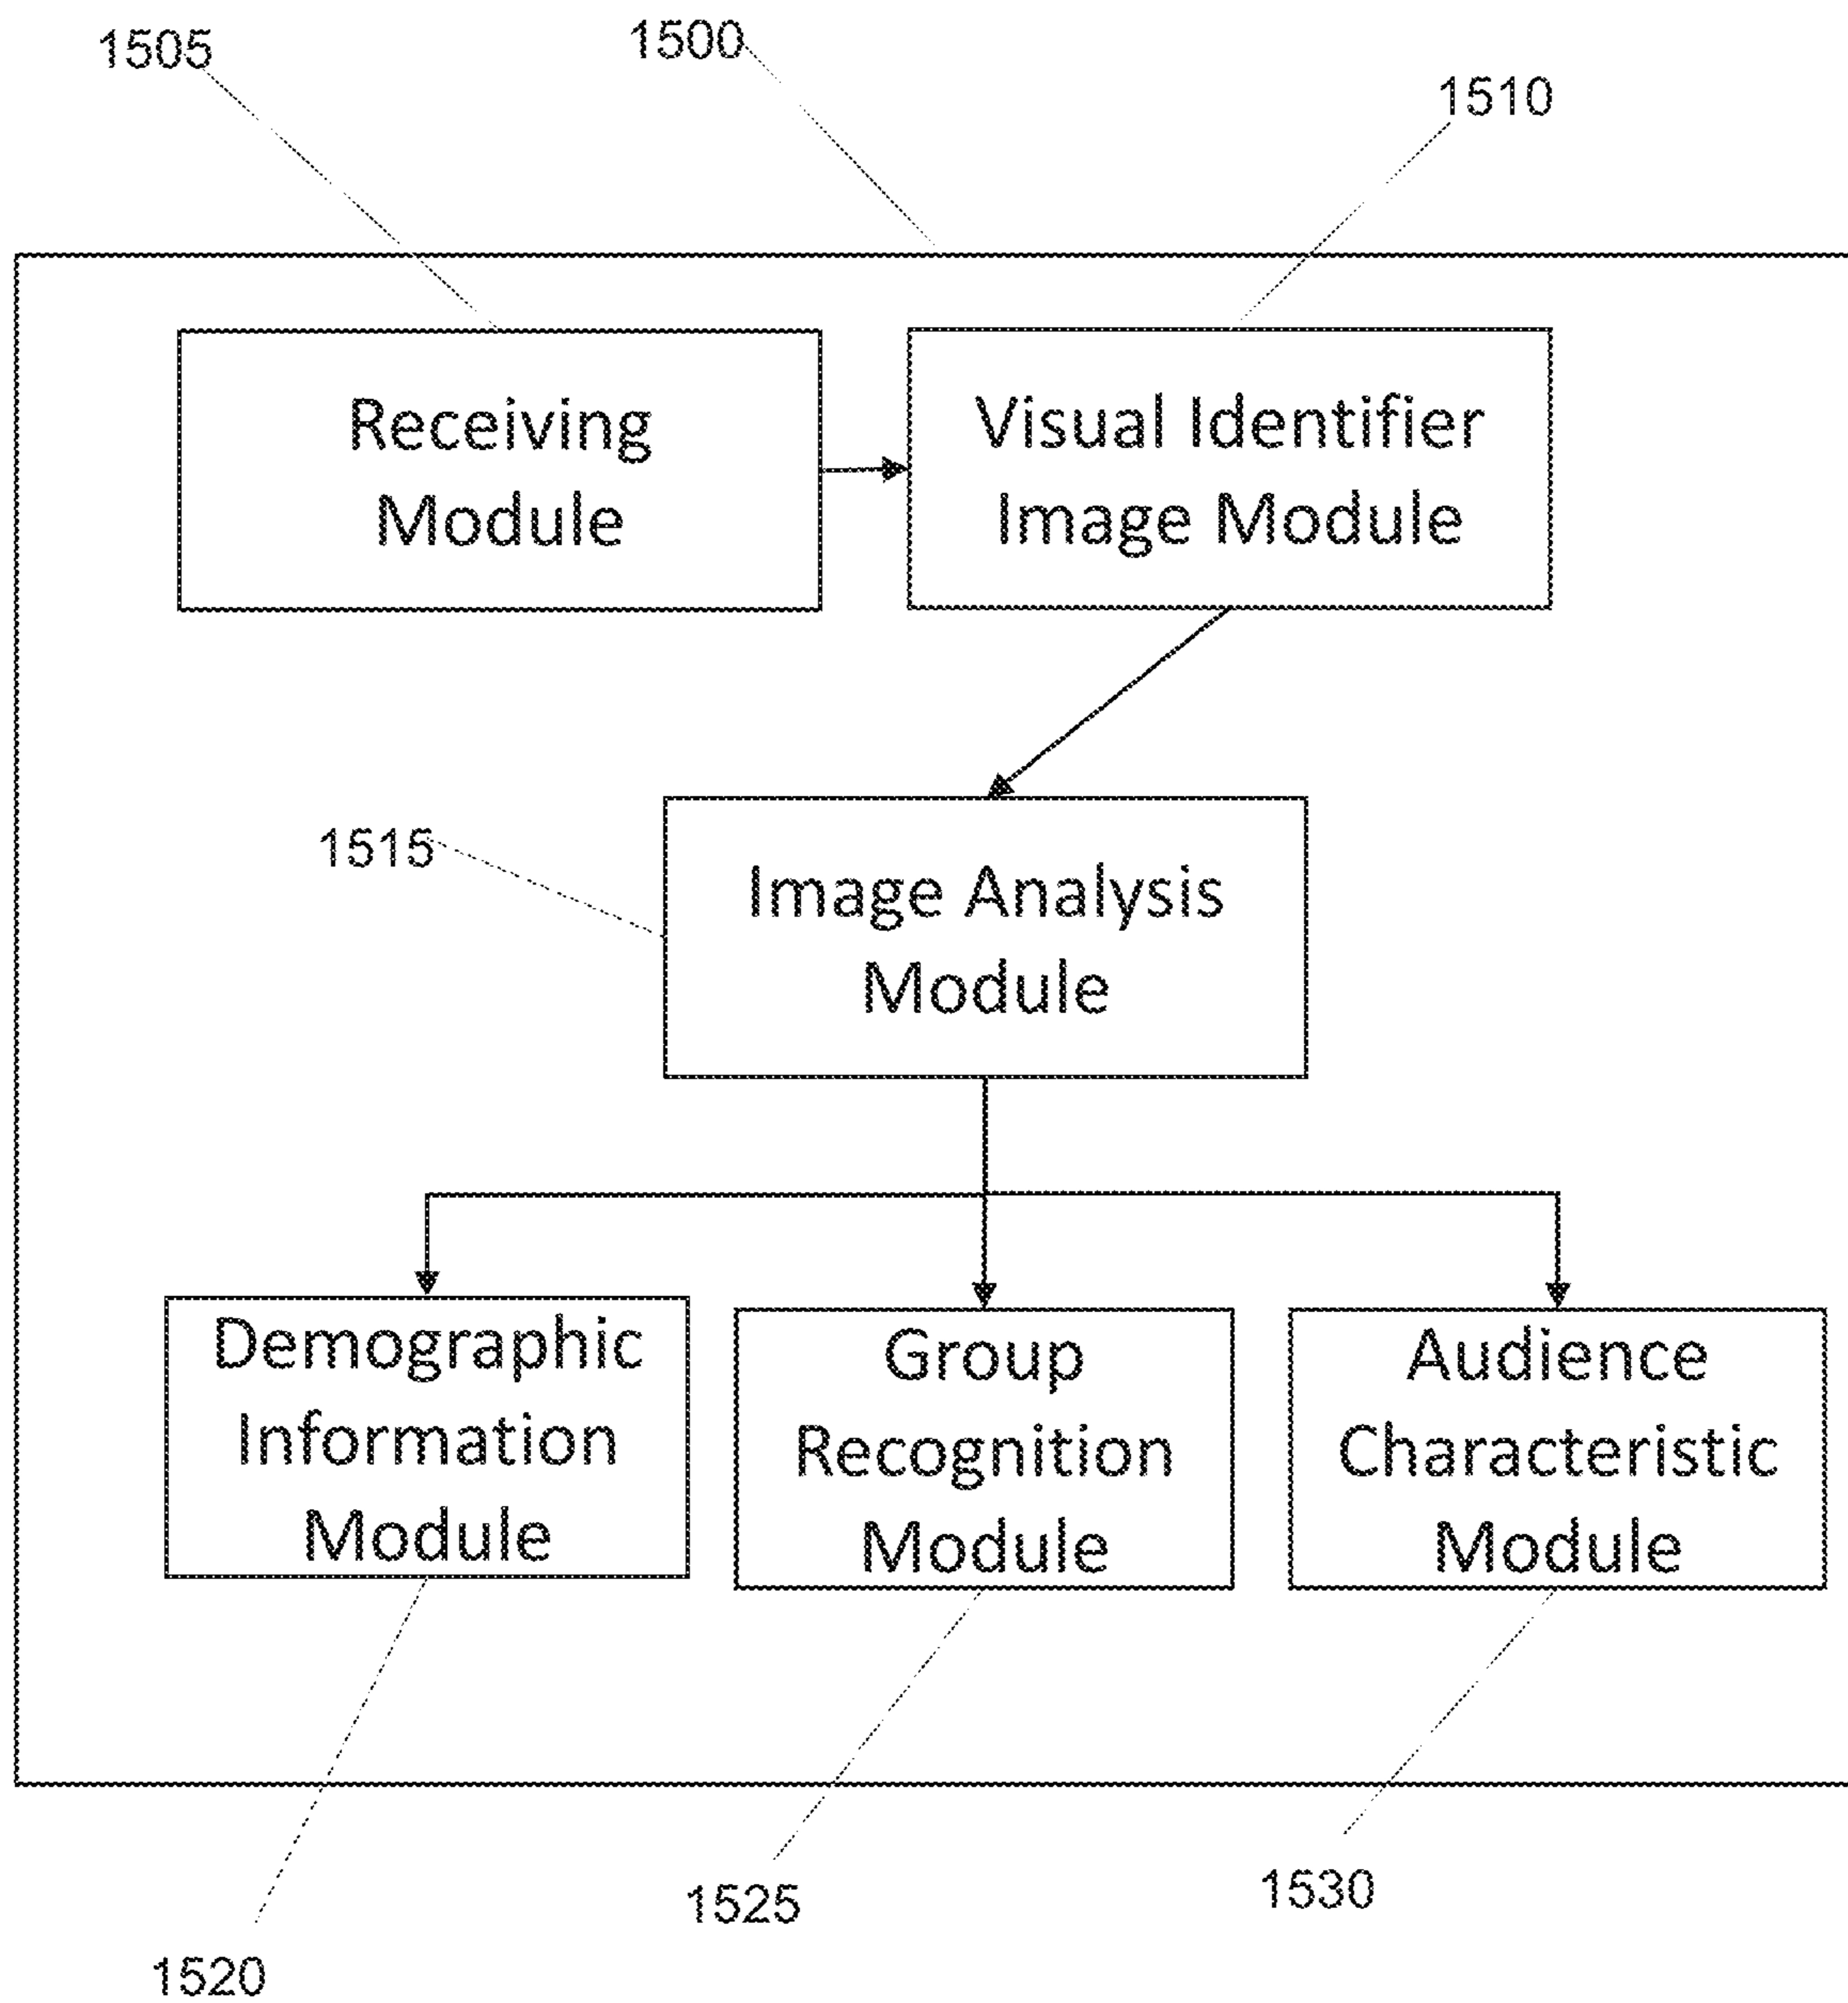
1505

1500

1510

Receiving Module

Visual Identifier Image Module

1515

Image Analysis Module

Demographic Information Module

Group Recognition Module

Audience Characteristic Module

1520

1525

1530